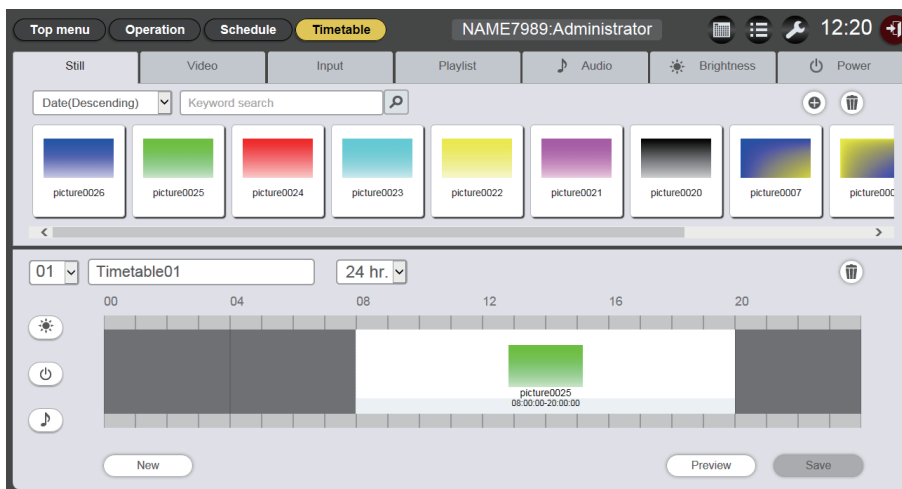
Top menu Operation Schedule Timetable NAME7989:Administrator 12:20

Still Video Input Playlist Audio Brightness Power

Date(Descending) Keyword search

picture0026 picture0025 picture0024 picture0023 picture0022 picture0021 picture0020 picture0007 pictureOO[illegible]

01 Timetable01 24 hr.

00 04 08 12 16 20

picture0025
08:00:00-20:00:00

New Preview Save